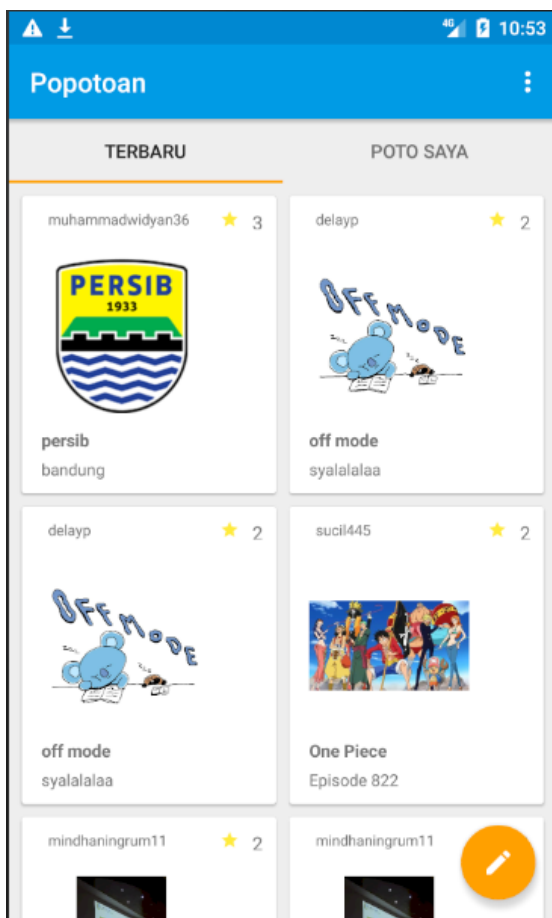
4G 10:53

Popotoan

TERBARU

POTO SAYA

muhammadwidyan36 ★ 3

PERSIB
1933

persib
bandung

delayp ★ 2

OFF MODE

off mode
syalalalaa

delayp ★ 2

OFF MODE

off mode
syalalalaa

sucil445 ★ 2

One Piece
Episode 822

mindhaningrum11 ★ 2

mindhaningrum11